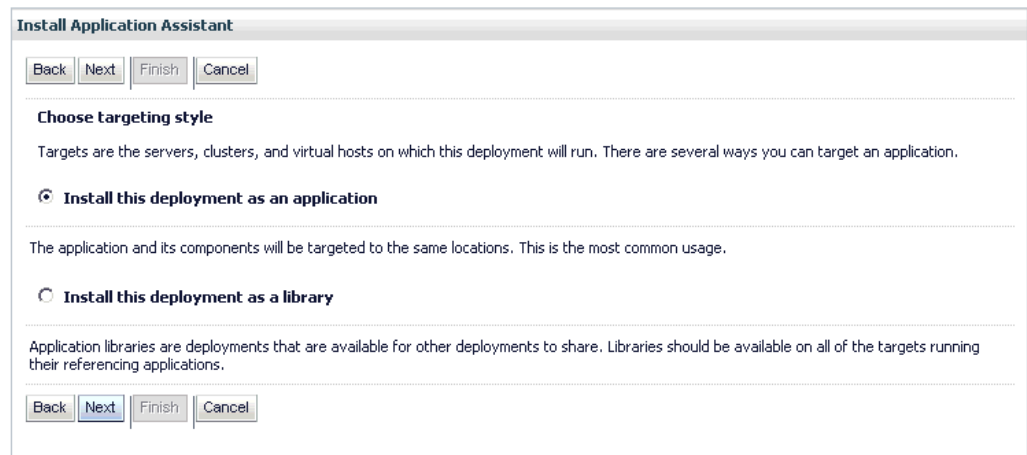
Install Application Assistant

Back Next Finish Cancel

Choose targeting style

Targets are the servers, clusters, and virtual hosts on which this deployment will run. There are several ways you can target an application.

Install this deployment as an application

The application and its components will be targeted to the same locations. This is the most common usage.

Install this deployment as a library

Application libraries are deployments that are available for other deployments to share. Libraries should be available on all of the targets running their referencing applications.

Back Next Finish Cancel